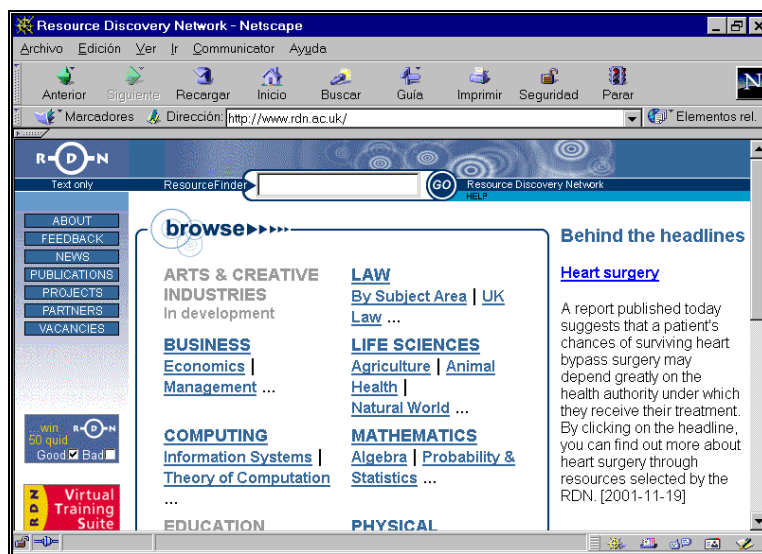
Resource Discovery Network - Netscape

Archivo Edición Ver Ir Communicator Ayuda

Anterior Siguiente Recargar Inicio Buscar Guía Imprimir Seguridad Parar

Marcadores Dirección: http://www.rdn.ac.uk/ Elementos rel.

R D N
Text only

ResourceFinder GO Resource Discovery Network
HELP

ABOUT
FEEDBACK
NEWS
PUBLICATIONS
PROJECTS
PARTNERS
VACANCIES

...win 50 quid R D N
Good Bad

R D N Z Virtual Training Suite

browse

ARTS & CREATIVE INDUSTRIES
In development

BUSINESS
Economics | Management ...

COMPUTING
Information Systems | Theory of Computation ...

EDUCATION

LAW
By Subject Area | UK Law ...

LIFE SCIENCES
Agriculture | Animal Health | Natural World ...

MATHEMATICS
Algebra | Probability & Statistics ...

PHYSICAL

Behind the headlines

Heart surgery

A report published today suggests that a patient's chances of surviving heart bypass surgery may depend greatly on the health authority under which they receive their treatment. By clicking on the headline, you can find out more about heart surgery through resources selected by the RDN. [2001-11-19]